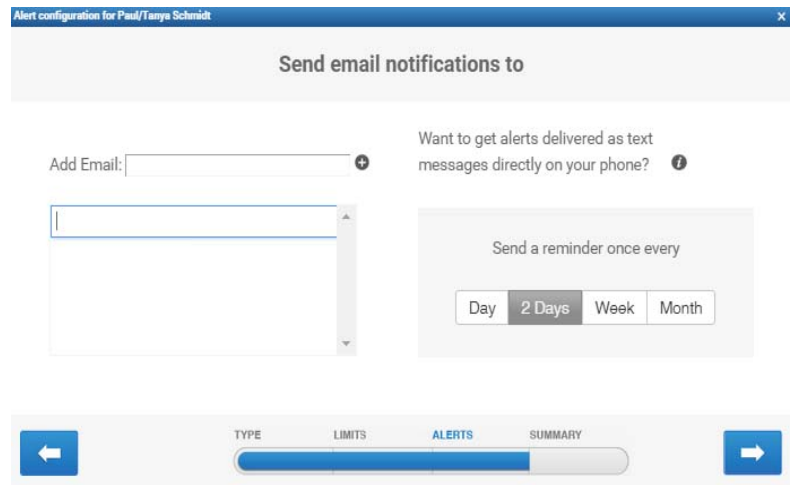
Alert configuration for Paul/Tanya Schmidt

×

Send email notifications to

Add Email:

Want to get alerts delivered as text messages directly on your phone?

Send a reminder once every

Day | 2 Days | Week | Month

TYPE LIMITS ALERTS SUMMARY